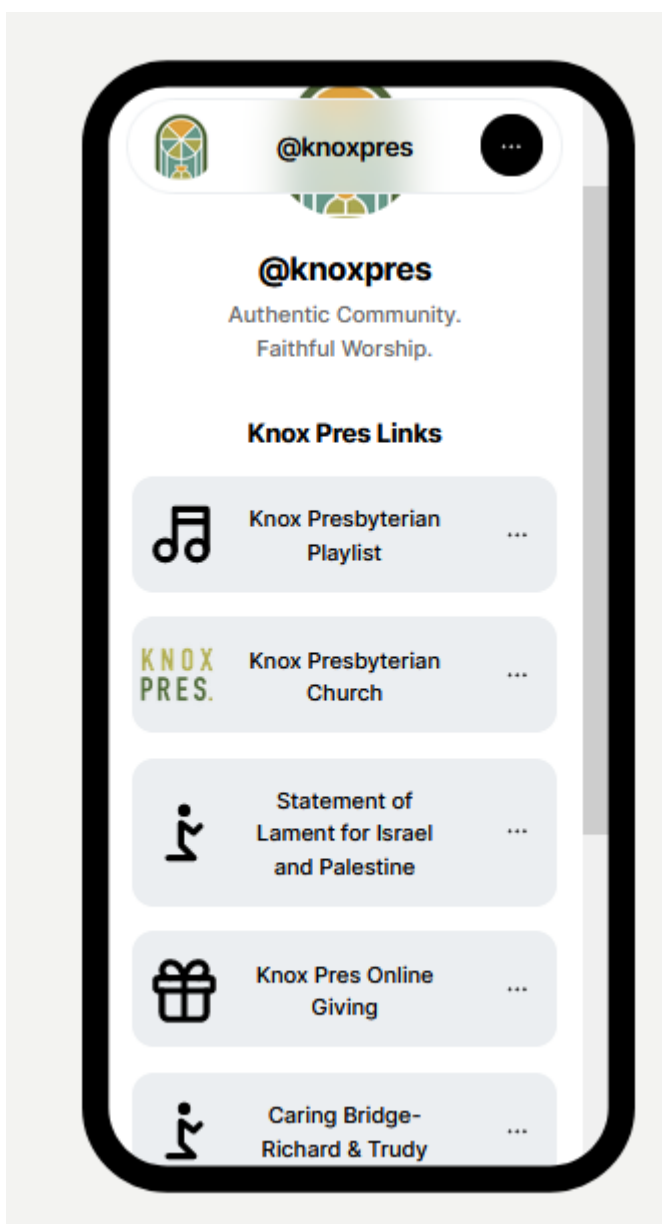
@knoxpres

...

@knoxpres

Authentic Community.
Faithful Worship.

Knox Pres Links

Knox Presbyterian Playlist ...

KNOX PRES.

Knox Presbyterian Church ...

Statement of Lament for Israel and Palestine ...

Knox Pres Online Giving ...

Caring Bridge- Richard & Trudy ...